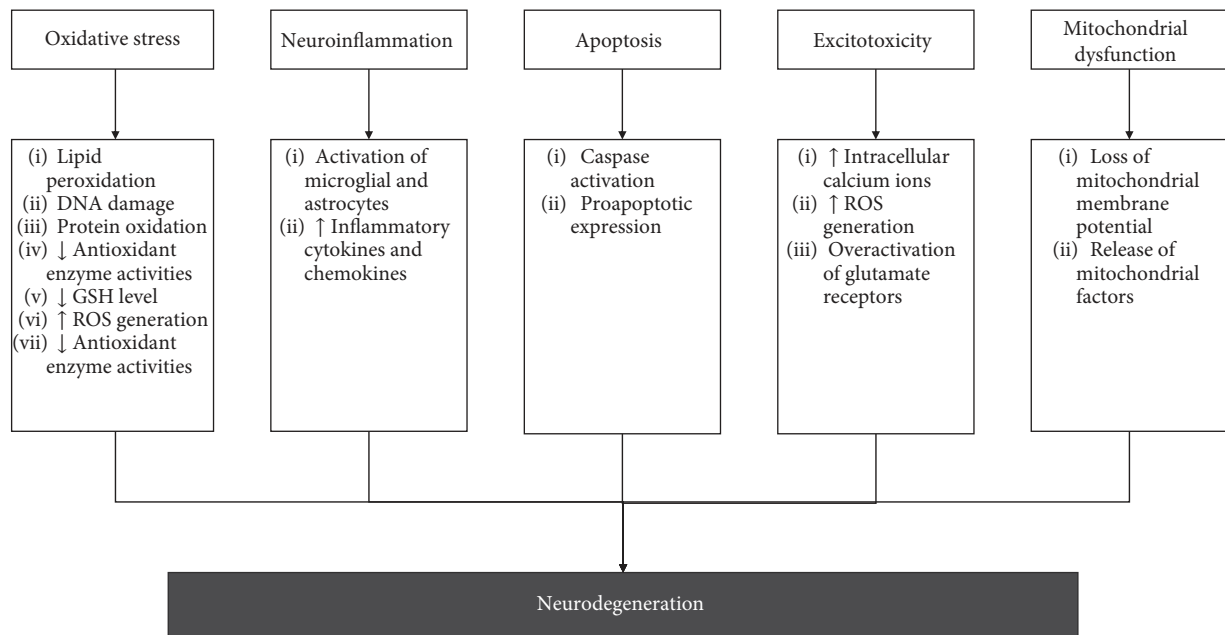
Oxidative stress

(i) Lipid peroxidation
(ii) DNA damage
(iii) Protein oxidation
(iv) ↓ Antioxidant enzyme activities
(v) ↓ GSH level
(vi) ↑ ROS generation
(vii) ↓ Antioxidant enzyme activities

Neuroinflammation

(i) Activation of microglial and astrocytes
(ii) ↑ Inflammatory cytokines and chemokines

Apoptosis

(i) Caspase activation
(ii) Proapoptotic expression

Excitotoxicity

(i) ↑ Intracellular calcium ions
(ii) ↑ ROS generation
(iii) Overactivation of glutamate receptors

Mitochondrial dysfunction

(i) Loss of mitochondrial membrane potential
(ii) Release of mitochondrial factors

Neurodegeneration